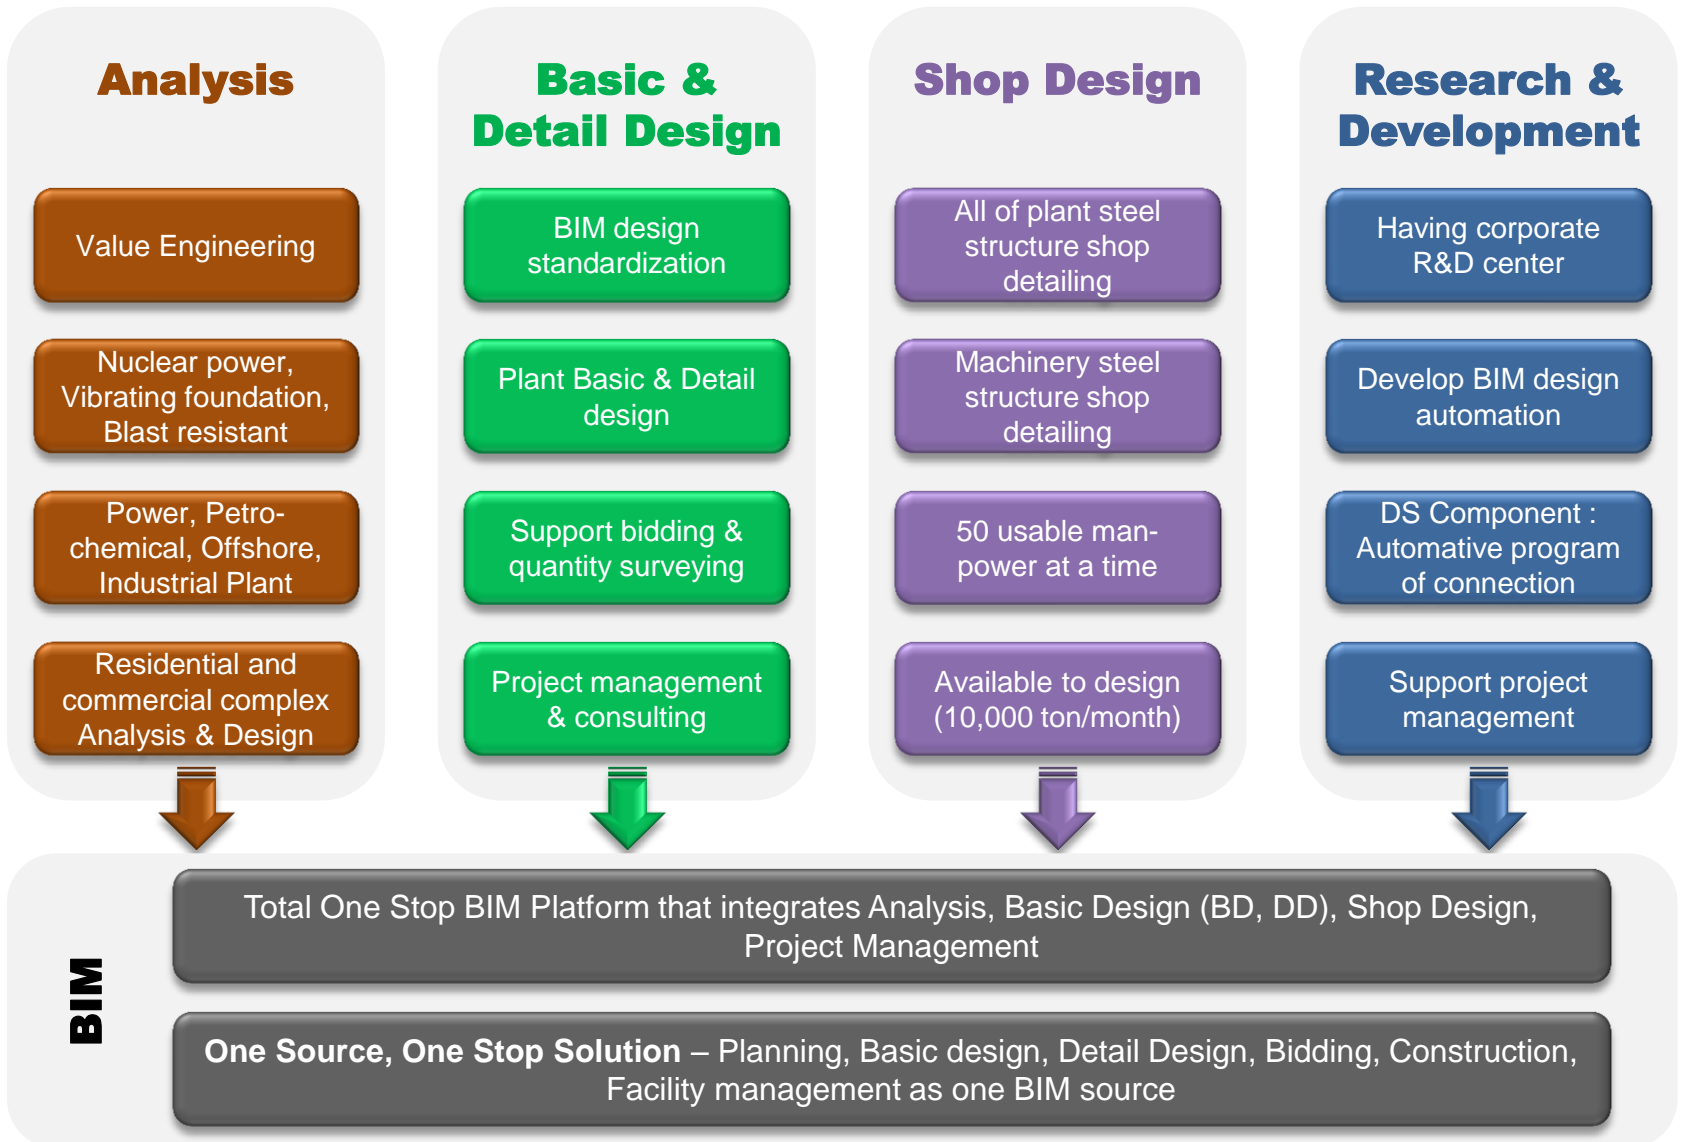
Analysis

Value Engineering

Nuclear power, Vibrating foundation, Blast resistant

Power, Petro-chemical, Offshore, Industrial Plant

Residential and commercial complex Analysis & Design

Basic & Detail Design

BIM design standardization

Plant Basic & Detail design

Support bidding & quantity surveying

Project management & consulting

Shop Design

All of plant steel structure shop detailing

Machinery steel structure shop detailing

50 usable man-power at a time

Available to design (10,000 ton/month)

Research & Development

Having corporate R&D center

Develop BIM design automation

DS Component : Automative program of connection

Support project management

BIM

Total One Stop BIM Platform that integrates Analysis, Basic Design (BD, DD), Shop Design, Project Management

**One Source, One Stop Solution** – Planning, Basic design, Detail Design, Bidding, Construction, Facility management as one BIM source